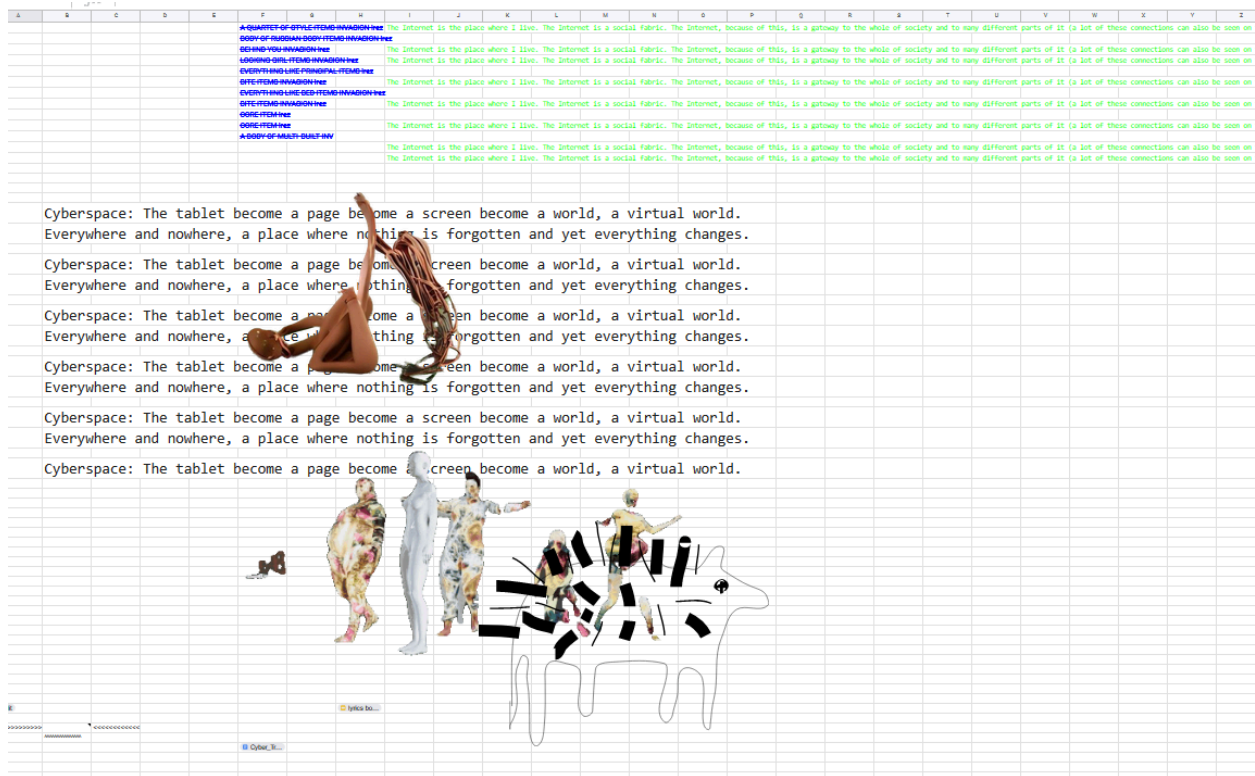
| A | B | C | D | E | F | G | H | I | J | K | L | M | N | O | P | Q | R | S | T | U | V | W | X | Y | Z |
|---|---|---|---|---|---|---|---|---|---|---|---|---|---|---|---|---|---|---|---|---|---|---|---|---|---|

A QUARTET OF STYLE ITEMS INVASION Irez
BODY OF RUSSIAN BODY ITEMS INVASION Irez
BEHIND YOU INVASION Irez
LOOKING GIRL ITEMS INVASION Irez
EVERYTHING LIKE PRINCIPAL ITEMS Irez
BITE ITEMS INVASION Irez
EVERYTHING LIKE BED ITEMS INVASION Irez
BITE ITEMS INVASION Irez
CORE ITEM Irez
CORE ITEM Irez
A BODY OF MULTI-BUILT INV

The Internet is the place where I live. The Internet is a social fabric. The Internet, because of this, is a gateway to the whole of society and to many different parts of it (a lot of these connections can also be seen on

Cyberspace: The tablet become a page become a screen become a world, a virtual world.
Everywhere and nowhere, a place where nothing is forgotten and yet everything changes.

Cyberspace: The tablet become a page become a screen become a world, a virtual world.
Everywhere and nowhere, a place where nothing is forgotten and yet everything changes.

Cyberspace: The tablet become a page become a screen become a world, a virtual world.
Everywhere and nowhere, a place where nothing is forgotten and yet everything changes.

Cyberspace: The tablet become a page become a screen become a world, a virtual world.
Everywhere and nowhere, a place where nothing is forgotten and yet everything changes.

Cyberspace: The tablet become a page become a screen become a world, a virtual world.
Everywhere and nowhere, a place where nothing is forgotten and yet everything changes.

Cyberspace: The tablet become a page become a screen become a world, a virtual world.

lyrics bo...

>>>>>>>>> <<<<<<<<<<<<

Cyber_Ti...